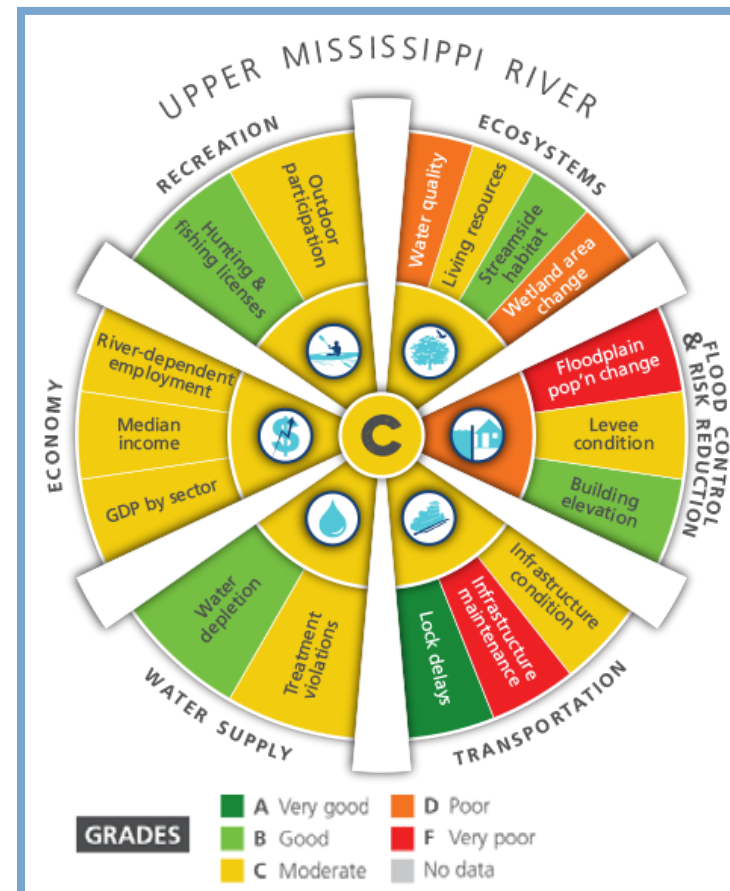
UPPER MISSISSIPPI RIVER

RECREATION
Outdoor participation
Hunting & fishing licenses

ECOSYSTEMS
Water quality
Living resources
Streamside habitat
Wetland area change

FLOOD CONTROL & RISK REDUCTION
Floodplain pop'n change
Levee condition
Building elevation

TRANSPORTATION
Infrastructure condition
Infrastructure maintenance
Lock delays

WATER SUPPLY
Treatment violations
Water depletion

ECONOMY
GDP by sector
Median income
River-dependent employment

C

GRADES
A Very good
B Good
C Moderate
D Poor
F Very poor
No data